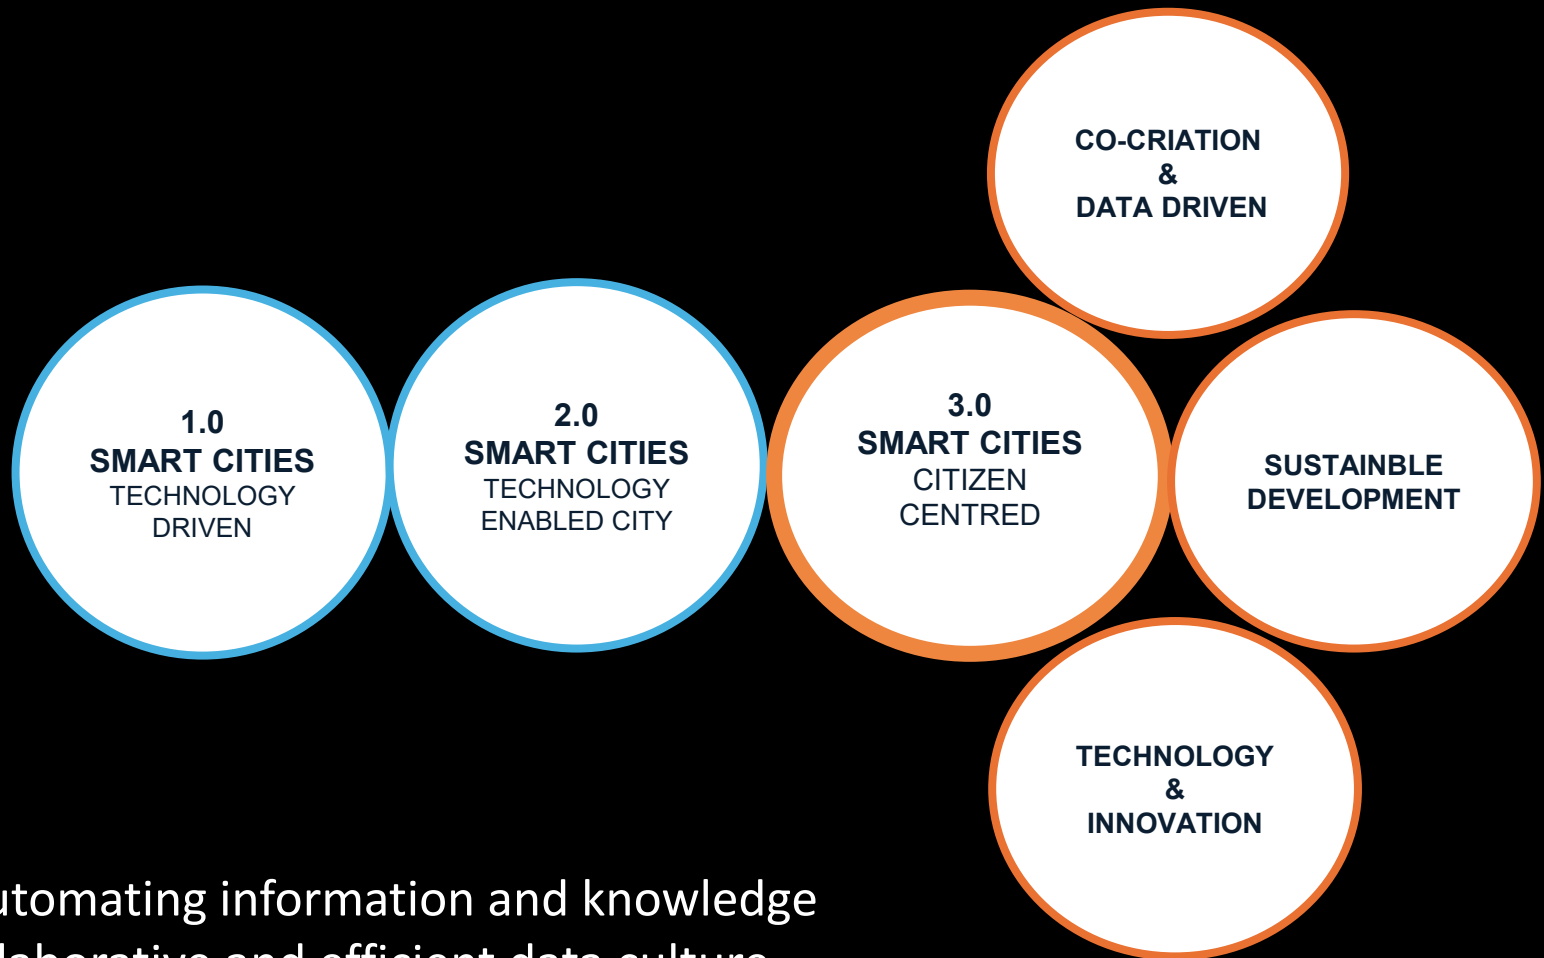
CO-CRIATION
&
DATA DRIVEN

1.0
SMART CITIES
TECHNOLOGY
DRIVEN

2.0
SMART CITIES
TECHNOLOGY
ENABLED CITY

3.0
SMART CITIES
CITIZEN
CENTRED

SUSTAINBLE
DEVELOPMENT

TECHNOLOGY
&
INNOVATION

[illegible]utomating information and knowledge
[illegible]